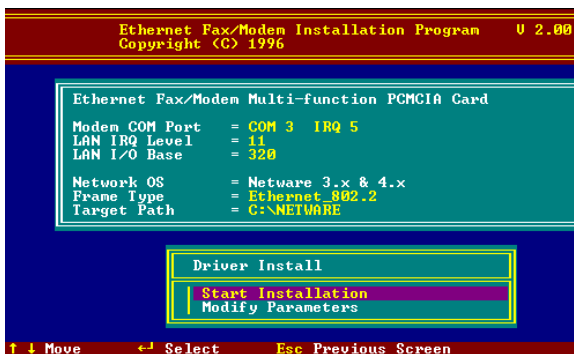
Ethernet Fax/Modem Installation Program V 2.00
Copyright (C) 1996

Ethernet Fax/Modem Multi-function PCMCIA Card

Modem COM Port = COM 3 IRQ 5
LAN IRQ Level = 11
LAN I/O Base = 320

Network OS = Netware 3.x & 4.x
Frame Type = Ethernet_802.2
Target Path = C:\NETWARE

Driver Install

Start Installation
Modify Parameters

↑ ↓ Move ↵ Select Esc Previous Screen